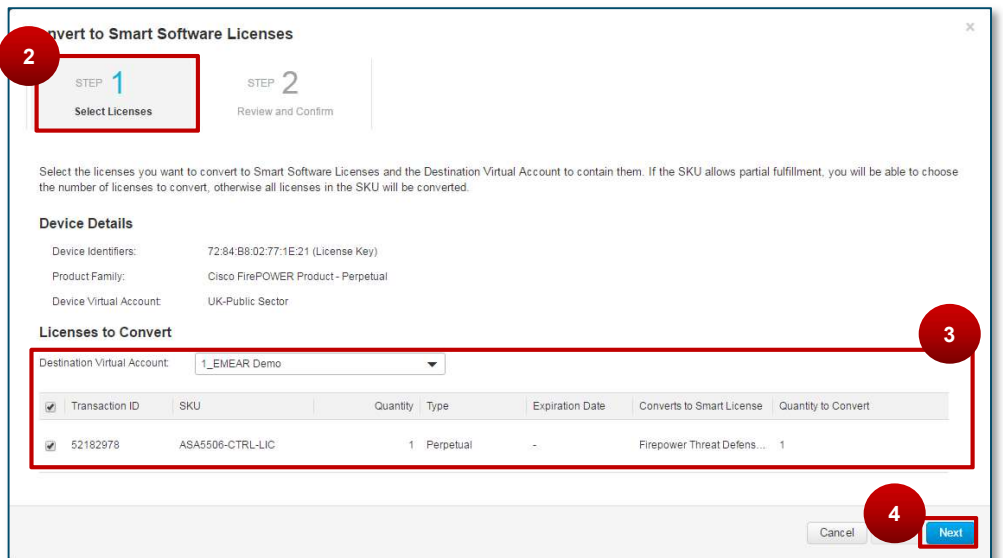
nvert to Smart Software Licenses

2

STEP 1
Select Licenses

STEP 2
Review and Confirm

Select the licenses you want to convert to Smart Software Licenses and the Destination Virtual Account to contain them. If the SKU allows partial fulfillment, you will be able to choose the number of licenses to convert, otherwise all licenses in the SKU will be converted.

Device Details

Device Identifiers: 72:84:B8:02:77:1E:21 (License Key)
Product Family: Cisco FirePOWER Product - Perpetual
Device Virtual Account: UK-Public Sector

Licenses to Convert

3

Destination Virtual Account: 1_EMEAR Demo

| ✔ | Transaction ID | SKU | Quantity | Type | Expiration Date | Converts to Smart License | Quantity to Convert |
|---|---|---|---|---|---|---|---|
| ✔ | 52182978 | ASA5506-CTRL-LIC | 1 | Perpetual | - | Firepower Threat Defens... | 1 |

4

Cancel

Next